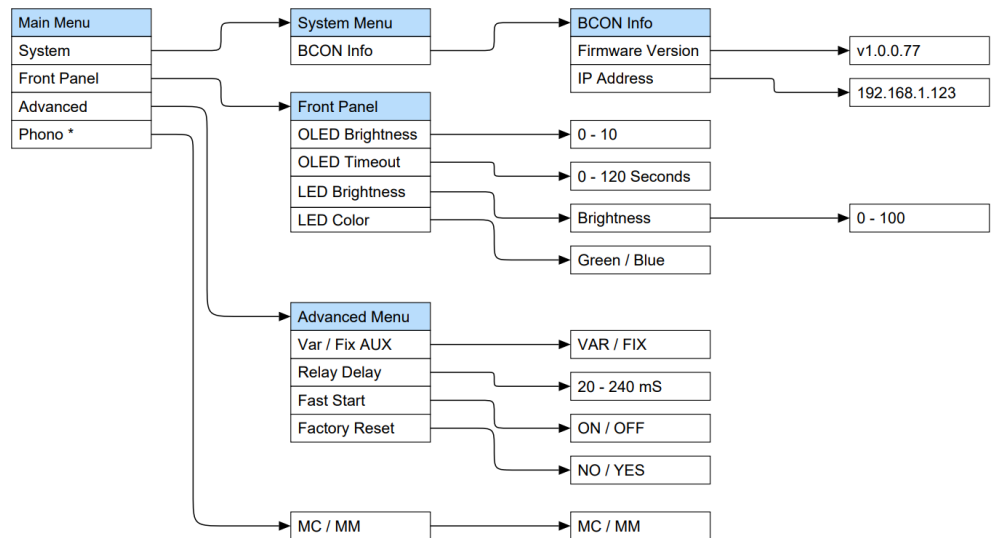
Main Menu
System
Front Panel
Advanced
Phono *

System Menu
BCON Info

BCON Info
Firmware Version
IP Address

v1.0.0.77

192.168.1.123

Front Panel
OLED Brightness
OLED Timeout
LED Brightness
LED Color

0 - 10

0 - 120 Seconds

Brightness

0 - 100

Green / Blue

Advanced Menu
Var / Fix AUX
Relay Delay
Fast Start
Factory Reset

VAR / FIX

20 - 240 mS

ON / OFF

NO / YES

MC / MM

MC / MM